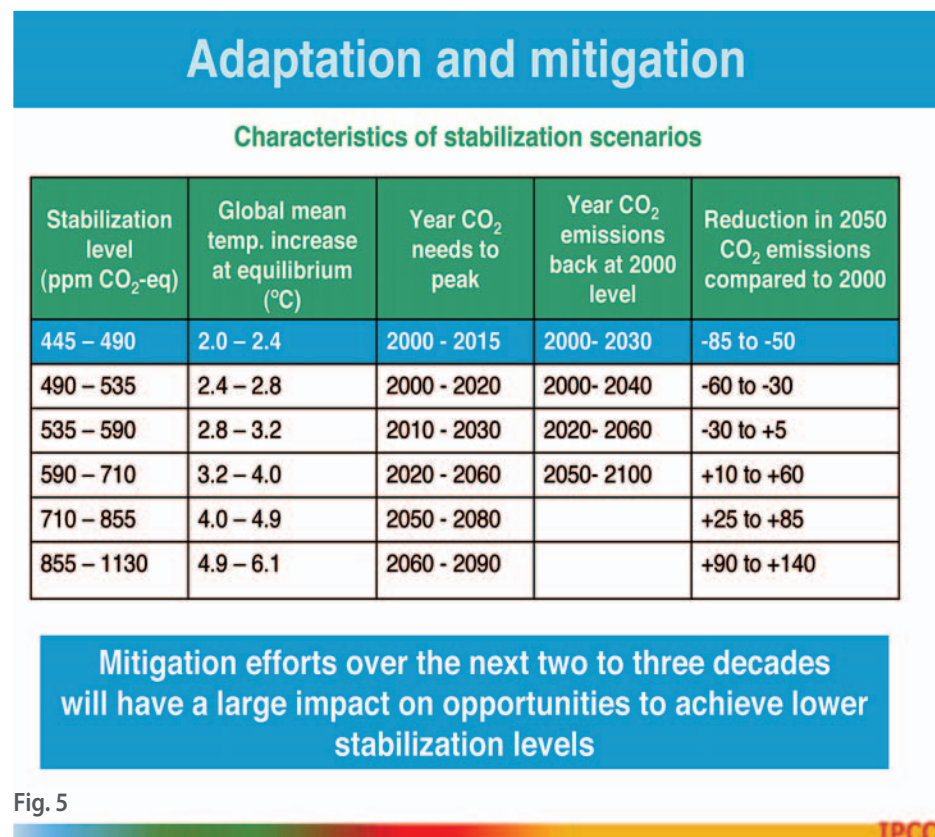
Adaptation and mitigation

Characteristics of stabilization scenarios

| Stabilization level (ppm $CO_2$-eq) | Global mean temp. increase at equilibrium (°C) | Year $CO_2$ needs to peak | Year $CO_2$ emissions back at 2000 level | Reduction in 2050 $CO_2$ emissions compared to 2000 |
|---|---|---|---|---|
| 445 – 490 | 2.0 – 2.4 | 2000 - 2015 | 2000- 2030 | -85 to -50 |
| 490 – 535 | 2.4 – 2.8 | 2000 - 2020 | 2000- 2040 | -60 to -30 |
| 535 – 590 | 2.8 – 3.2 | 2010 - 2030 | 2020- 2060 | -30 to +5 |
| 590 – 710 | 3.2 – 4.0 | 2020 - 2060 | 2050- 2100 | +10 to +60 |
| 710 – 855 | 4.0 – 4.9 | 2050 - 2080 | | +25 to +85 |
| 855 – 1130 | 4.9 – 6.1 | 2060 - 2090 | | +90 to +140 |

Mitigation efforts over the next two to three decades will have a large impact on opportunities to achieve lower stabilization levels

Fig. 5

IPCC